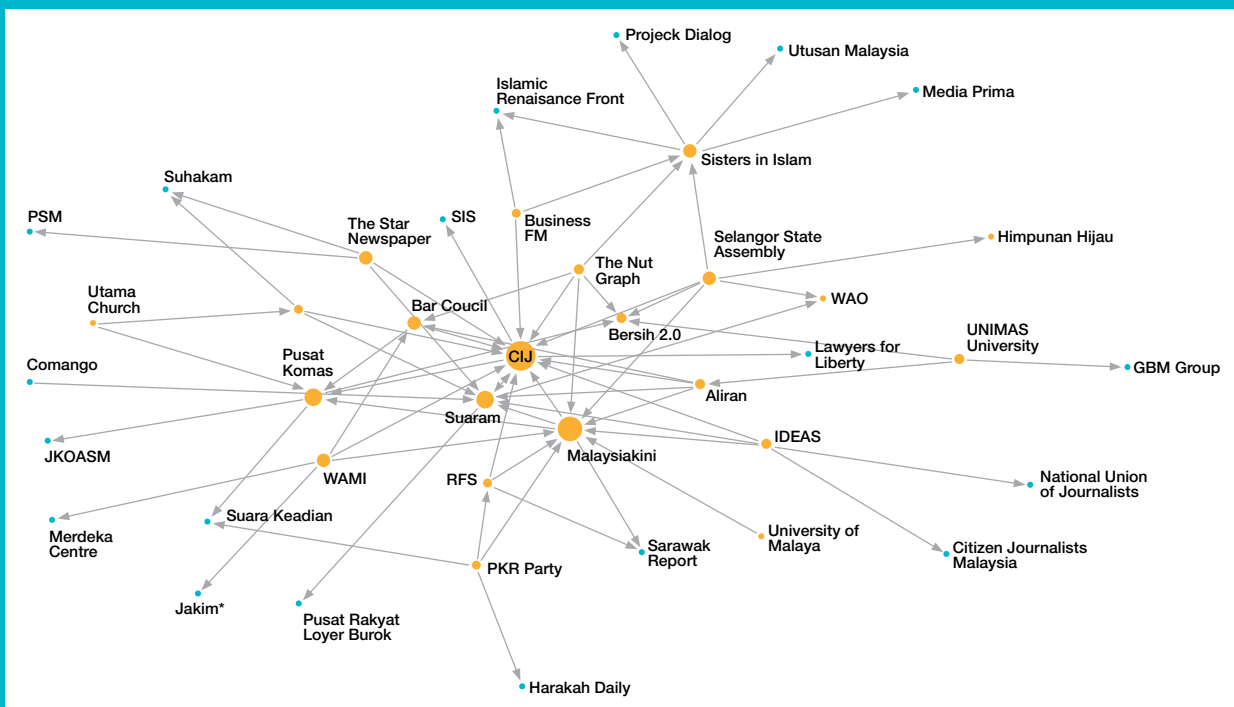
Projeck Dialog
Utusan Malaysia
Islamic Renaisance Front
Media Prima
Sisters in Islam
Suhakam
PSM
SIS
Business FM
The Star Newspaper
Selangor State Assembly
Himpunan Hijau
The Nut Graph
Utama Church
Bar Coucil
WAO
Bersih 2.0
UNIMAS University
Lawyers for Liberty
CIJ
Comango
Pusat Komas
GBM Group
Aliran
Suaram
IDEAS
JKOASM
Malaysiakini
WAMI
RFS
National Union of Journalists
Merdeka Centre
Suara Keadian
University of Malaya
Sarawak Report
Citizen Journalists Malaysia
PKR Party
Jakim*
Pusat Rakyat Loyer Burok
Harakah Daily